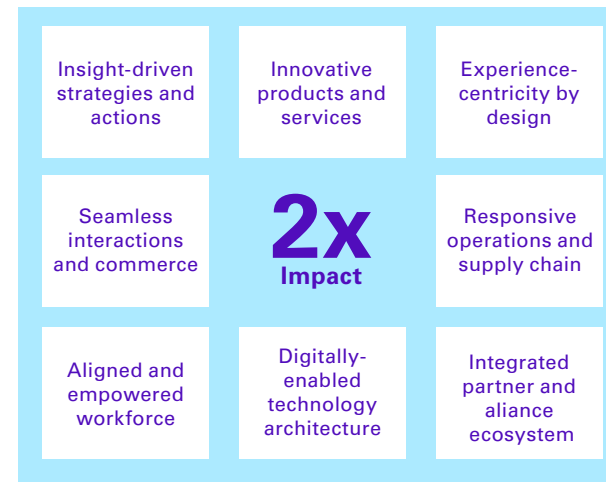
Insight-driven strategies and actions

Innovative products and services

Experience-centricity by design

Seamless interactions and commerce

2x
Impact

Responsive operations and supply chain

Aligned and empowered workforce

Digitally-enabled technology architecture

Integrated partner and aliance ecosystem